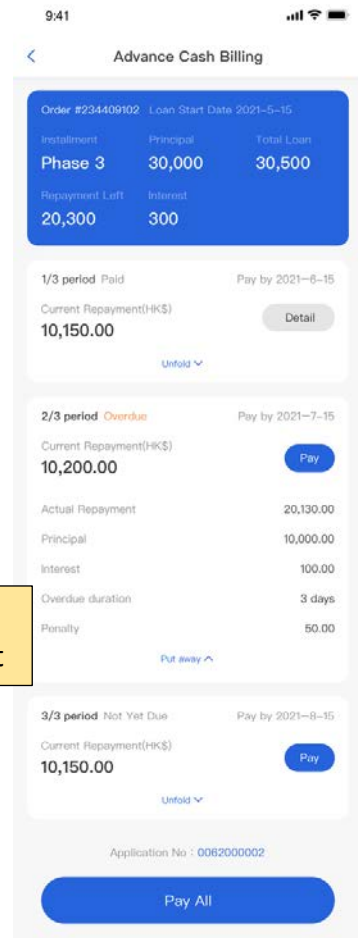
9:41

<

Advance Cash Billing

Order #234409102 Loan Start Date 2021-5-15

Installment
Phase 3

Principal
30,000

Total Loan
30,500

Repayment Left
20,300

Interest
300

1/3 period Paid

Pay by 2021-6-15

Current Repayment(HK$)
10,150.00

Detail

Unfold

2/3 period Overdue

Pay by 2021-7-15

Current Repayment(HK$)
10,200.00

Pay

| | |
|---|---|
| Actual Repayment | 20,130.00 |
| Principal | 10,000.00 |
| Interest | 100.00 |
| Overdue duration | 3 days |
| Penalty | 50.00 |

Put away

3/3 period Not Yet Due

Pay by 2021-8-15

Current Repayment(HK$)
10,150.00

Pay

Unfold

Application No : 0062000002

Pay All